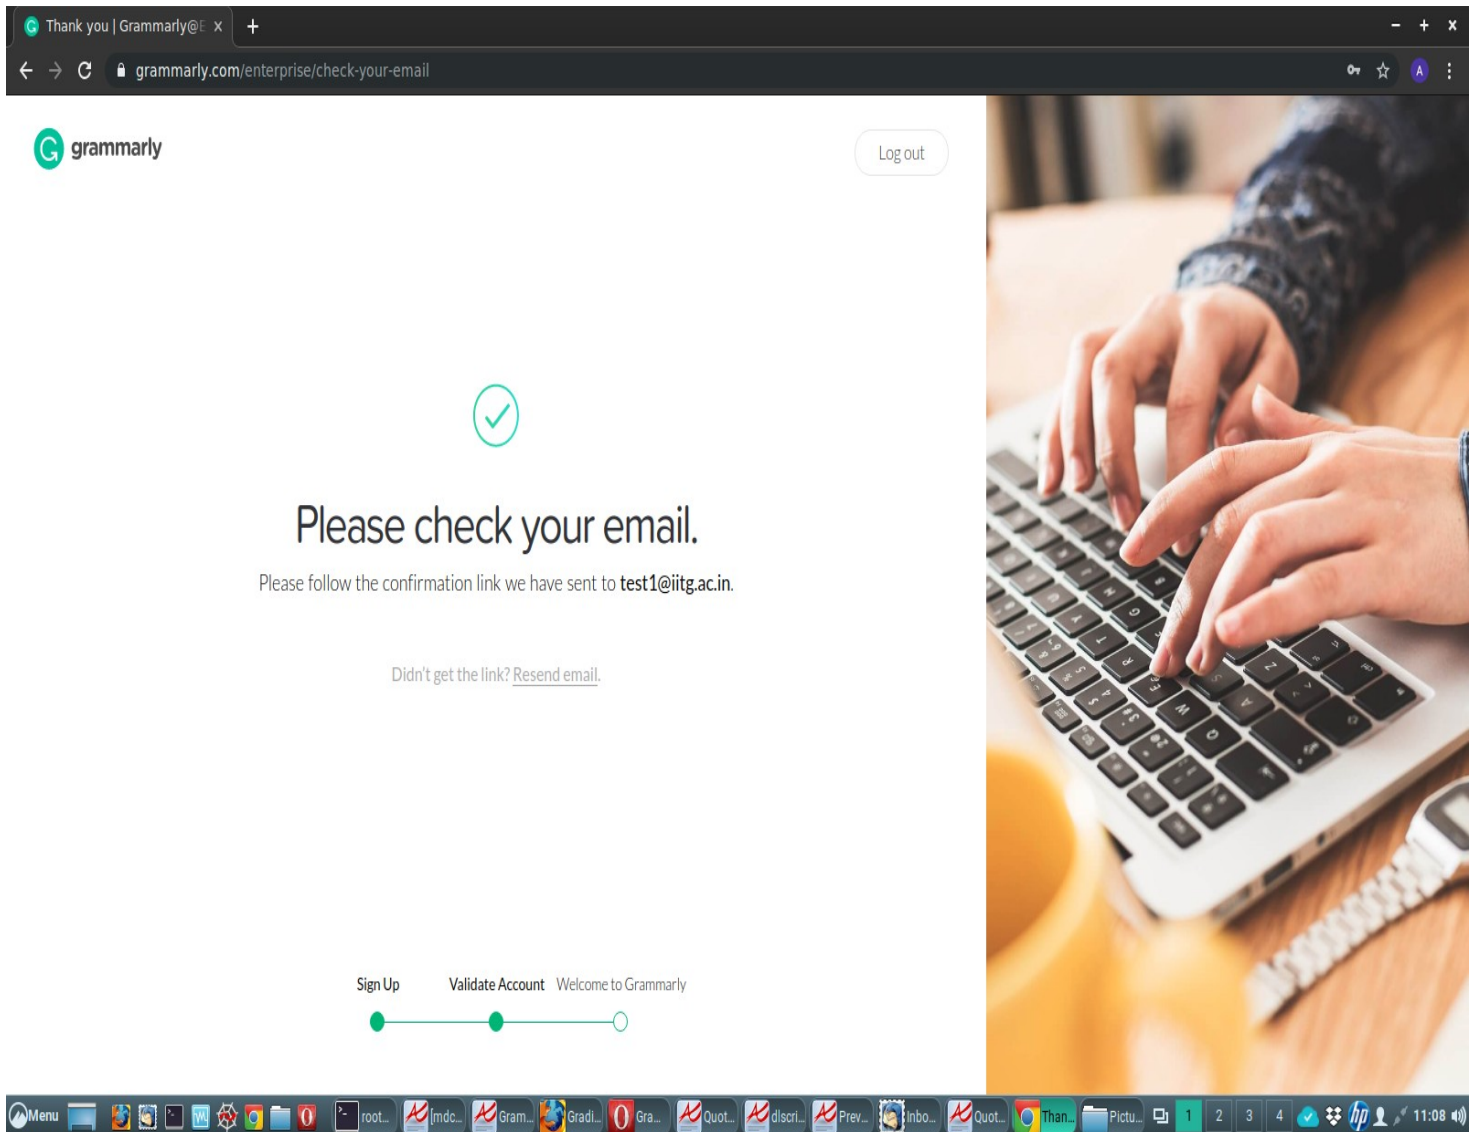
Thank you | Grammarly@E x +

grammarly.com/enterprise/check-your-email

grammarly

Log out

Please check your email.

Please follow the confirmation link we have sent to test1@iitg.ac.in.

Didn't get the link? Resend email.

Sign Up Validate Account Welcome to Grammarly

Menu root... lmdc... Gram... Gradi... Gra... Quot... dIscri... Prev... Inbo... Quot... Than... Pictu... 1 2 3 4 11:08